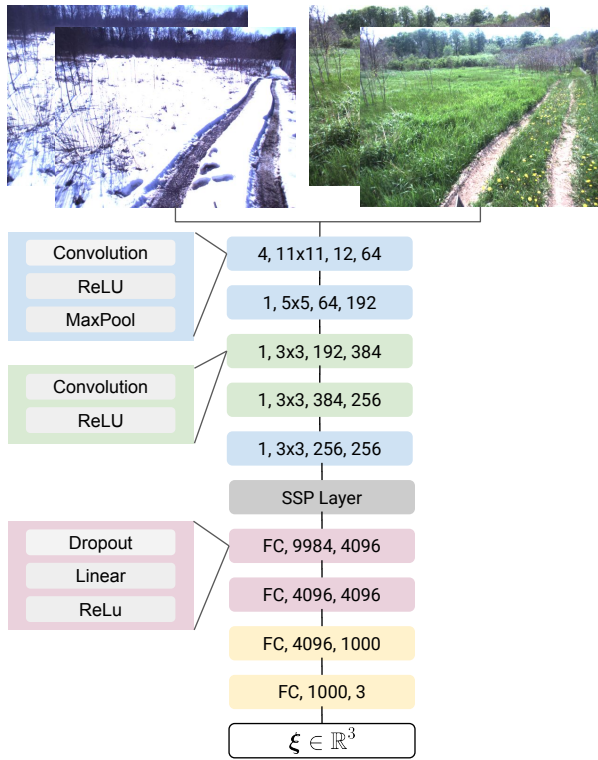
Convolution
ReLU
MaxPool

Convolution
ReLU

Dropout
Linear
ReLu

4, 11x11, 12, 64
1, 5x5, 64, 192
1, 3x3, 192, 384
1, 3x3, 384, 256
1, 3x3, 256, 256
SSP Layer
FC, 9984, 4096
FC, 4096, 4096
FC, 4096, 1000
FC, 1000, 3
$\boldsymbol{\xi} \in \mathbb{R}^3$